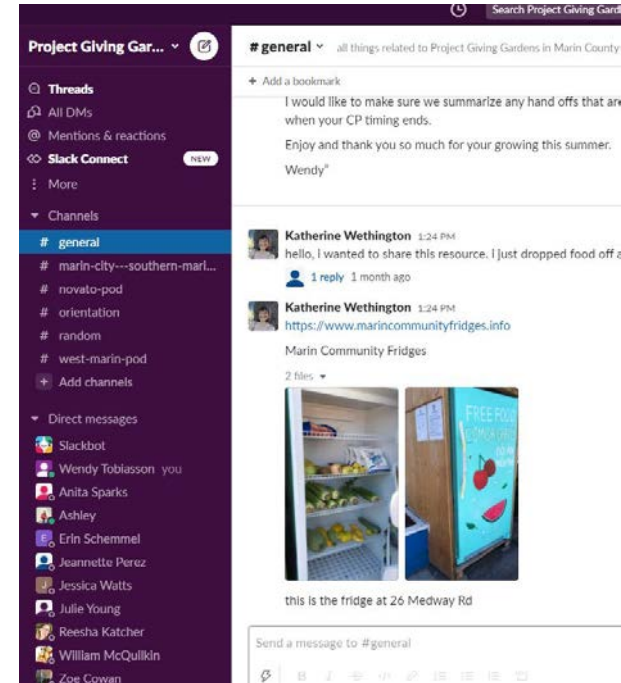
Search Project Giving Gard

Project Giving Gar...

Threads
All DMs
Mentions & reactions
Slack Connect NEW
More

Channels
# general
# marin-city---southern-mari...
# novato-pod
# orientation
# random
# west-marin-pod
+ Add channels

Direct messages
Slackbot
Wendy Tobiasson you
Anita Sparks
Ashley
Erin Schemmel
Jeannette Perez
Jessica Watts
Julie Young
Reesha Katcher
William McQuilkin
Zoe Cowan

# general all things related to Project Giving Gardens in Marin County

+ Add a bookmark

I would like to make sure we summarize any hand offs that are when your CP timing ends.

Enjoy and thank you so much for your growing this summer.

Wendy"

Katherine Wethington 1:24 PM
hello, i wanted to share this resource. i just dropped food off a
1 reply 1 month ago

Katherine Wethington 1:24 PM
https://www.marincommunityfridges.info
Marin Community Fridges
2 files

FREE FOOD

this is the fridge at 26 Medway Rd

Send a message to #general